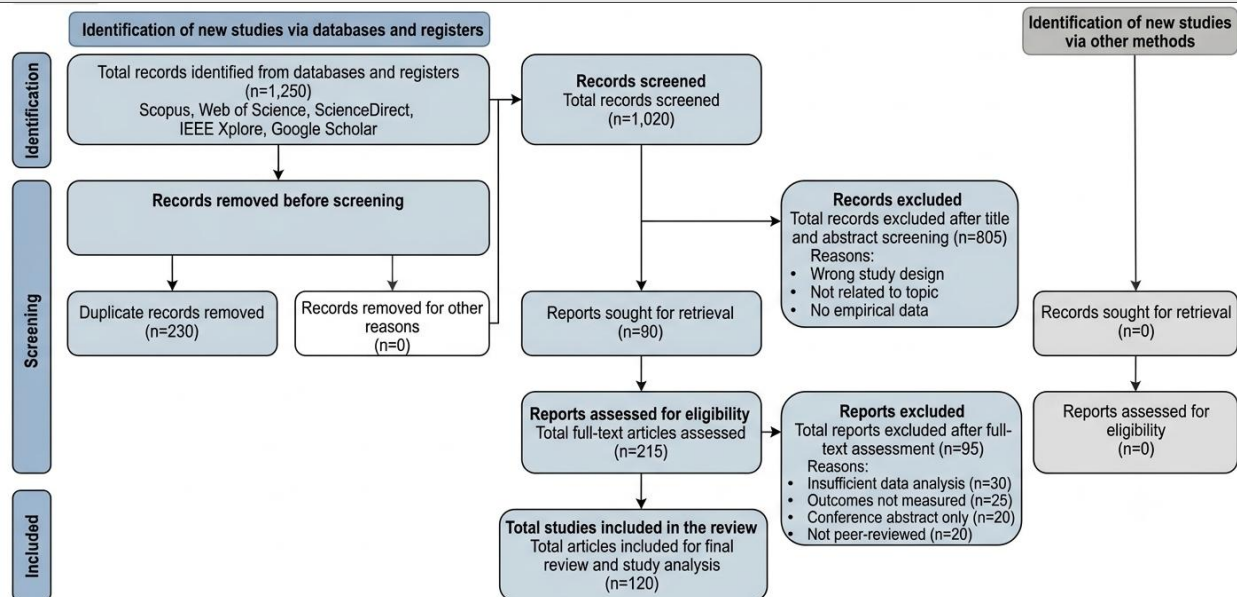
Identification of new studies via databases and registers

Identification of new studies via other methods

Identification

Total records identified from databases and registers (n=1,250) Scopus, Web of Science, ScienceDirect, IEEE Xplore, Google Scholar

Records screened
Total records screened (n=1,020)

Screening

Records removed before screening

Records excluded
Total records excluded after title and abstract screening (n=805)
Reasons:
• Wrong study design
• Not related to topic
• No empirical data

Duplicate records removed (n=230)

Records removed for other reasons (n=0)

Reports sought for retrieval (n=90)

Records sought for retrieval (n=0)

Reports assessed for eligibility
Total full-text articles assessed (n=215)

Reports excluded
Total reports excluded after full-text assessment (n=95)
Reasons:
• Insufficient data analysis (n=30)
• Outcomes not measured (n=25)
• Conference abstract only (n=20)
• Not peer-reviewed (n=20)

Reports assessed for eligibility (n=0)

Included

Total studies included in the review
Total articles included for final review and study analysis (n=120)